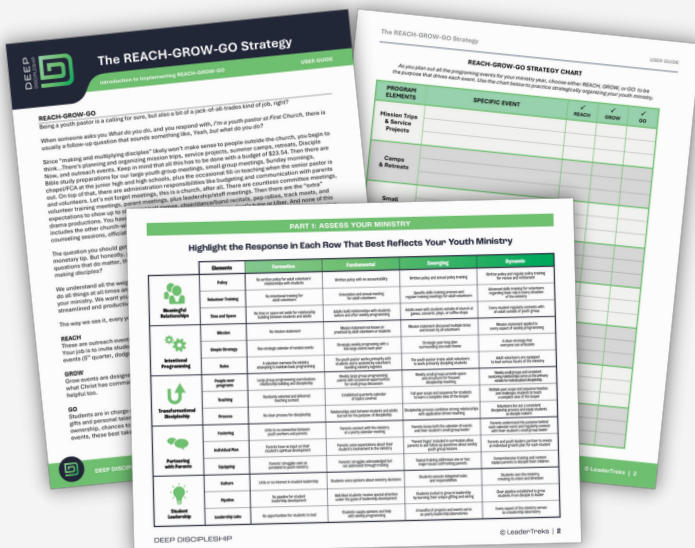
DEEP DISCIPLESHIP

The REACH-GROW-GO Strategy

Introduction to Implementing REACH-GROW-GO

USER GUIDE

REACH-GROW-GO

Being a youth pastor is a calling for sure, but also a bit of a jack-of-all-trades kind of job, right?

When someone asks you What do you do, and you respond with, I'm a youth pastor at First Church, there is usually a follow-up question that sounds something like, Yeah, but what do you do?

Since "making and multiplying disciples" likely won't make sense to people outside the church, you begin to think. There's planning and organizing mission trips, service projects, summer camps, retreats, Disciple Now, and outreach events. Keep in mind that all this has to be done with a budget of $23.54. Then there are Bible study preparations for our large youth group meetings, small group meetings, Sunday mornings, chapel/FCA at the junior high and high schools, plus the occasional fill-in teaching when the senior pastor is out. On top of that, there are administration responsibilities like budgeting and communication with parents and volunteers. Let's not forget meetings, plus leadership/staff meetings. Then there are the "extra" volunteer training meetings, event meetings, after all. There are countless committee meetings, expectations to show up to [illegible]

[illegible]

The question you should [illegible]

REACH

These are outreach events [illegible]
Your job is to invite stud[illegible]
events (5th quarter, dodg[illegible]

GROW

Grow events are designe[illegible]
what Christ has comma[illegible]
helpful too.

GO

Students are in charge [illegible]
gifts and personal tale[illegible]
ownership, chances to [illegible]
events, these best tak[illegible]

DEEP DISCIPLESHIP

© LeaderTreks | 2

The REACH-GROW-GO Strategy

USER GUIDE

REACH-GROW-GO STRATEGY CHART

As you plan out all the programming events for your ministry year, choose either REACH, GROW, or GO to be the purpose that drives each event. Use the chart below to practice strategically organizing your youth ministry.

| PROGRAM ELEMENTS | SPECIFIC EVENT | REACH | GROW | GO |
|---|---|---|---|---|
| Mission Trips & Service Projects | | | | |
| Camps & Retreats | | | | |
| Small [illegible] | | | | |

PART 1: ASSESS YOUR MINISTRY

Highlight the Response in Each Row That Best Reflects Your Youth Ministry

| | Elements | Formative | Established | Emerging | Dynamic |
|---|---|---|---|---|---|
| Meaningful Relationships | Policy | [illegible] | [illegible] | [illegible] | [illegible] |
| | Volunteer Training | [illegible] | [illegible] | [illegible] | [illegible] |
| | Time and Space | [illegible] | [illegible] | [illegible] | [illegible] |
| Intentional Programming | Mission | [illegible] | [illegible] | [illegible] | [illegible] |
| | Simple Strategy | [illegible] | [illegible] | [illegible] | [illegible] |
| | Rules | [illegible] | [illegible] | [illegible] | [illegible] |
| Transformational Discipleship | People over programs | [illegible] | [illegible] | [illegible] | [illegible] |
| | Teaching | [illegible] | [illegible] | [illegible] | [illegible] |
| | Process | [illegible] | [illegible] | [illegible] | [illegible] |
| Partnering with Parents | Fostering | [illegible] | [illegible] | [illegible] | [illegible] |
| | Individual Plan | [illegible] | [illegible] | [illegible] | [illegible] |
| | Equipping | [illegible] | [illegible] | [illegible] | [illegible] |
| Student Leadership | Culture | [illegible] | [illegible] | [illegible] | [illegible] |
| | Pipeline | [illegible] | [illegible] | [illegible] | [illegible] |
| | Leadership roles | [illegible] | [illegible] | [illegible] | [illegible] |

DEEP DISCIPLESHIP

© LeaderTreks | 2